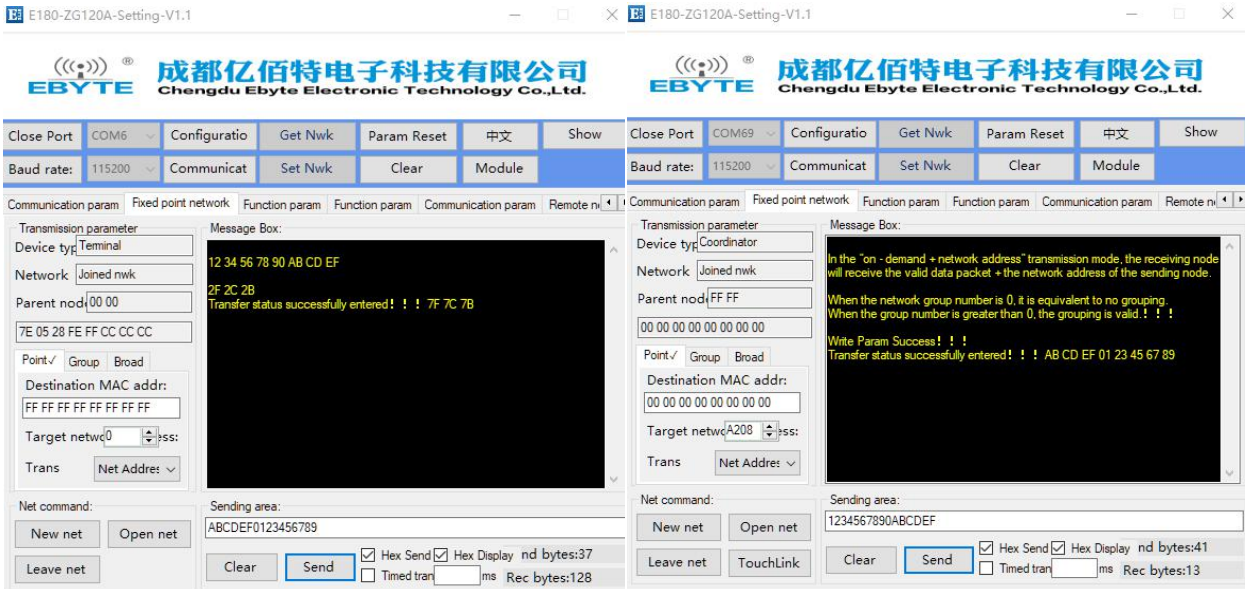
E180-ZG120A-Setting-V1.1

EBYTE 成都亿佰特电子科技有限公司 Chengdu Ebyte Electronic Technology Co.,Ltd.

Close Port | COM6 | Configuratio | Get Nwk | Param Reset | 中文 | Show
Baud rate: | 115200 | Communicat | Set Nwk | Clear | Module

Communication param | Fixed point network | Function param | Function param | Communication param | Remote n

Transmission parameter
Device typ Terminal
Network Joined nwk
Parent nod 00 00
7E 05 28 FE FF CC CC CC
Point✓ Group Broad
Destination MAC addr:
FF FF FF FF FF FF FF FF
Target netw 0 ess:
Trans Net Addres

Message Box:
12 34 56 78 90 AB CD EF

2F 2C 2B
Transfer status successfully entered！！！7F 7C 7B

Net command:
New net | Open net
Leave net

Sending area:
ABCDEF0123456789
Clear | Send | Hex Send | Hex Display | nd bytes:37
Timed tran | ms | Rec bytes:128

E180-ZG120A-Setting-V1.1

EBYTE 成都亿佰特电子科技有限公司 Chengdu Ebyte Electronic Technology Co.,Ltd.

Close Port | COM69 | Configuratio | Get Nwk | Param Reset | 中文 | Show
Baud rate: | 115200 | Communicat | Set Nwk | Clear | Module

Communication param | Fixed point network | Function param | Function param | Communication param | Remote n

Transmission parameter
Device typ Coordinator
Network Joined nwk
Parent nod FF FF
00 00 00 00 00 00 00 00
Point✓ Group Broad
Destination MAC addr:
00 00 00 00 00 00 00 00
Target netw A208 ess:
Trans Net Addres

Message Box:
In the "on - demand + network address" transmission mode, the receiving node will receive the valid data packet + the network address of the sending node.

When the network group number is 0, it is equivalent to no grouping.
When the group number is greater than 0, the grouping is valid.！！！

Write Param Success！！！
Transfer status successfully entered！！！AB CD EF 01 23 45 67 89

Net command:
New net | Open net
Leave net | TouchLink

Sending area:
1234567890ABCDEF
Clear | Send | Hex Send | Hex Display | nd bytes:41
Timed tran | ms | Rec bytes:13